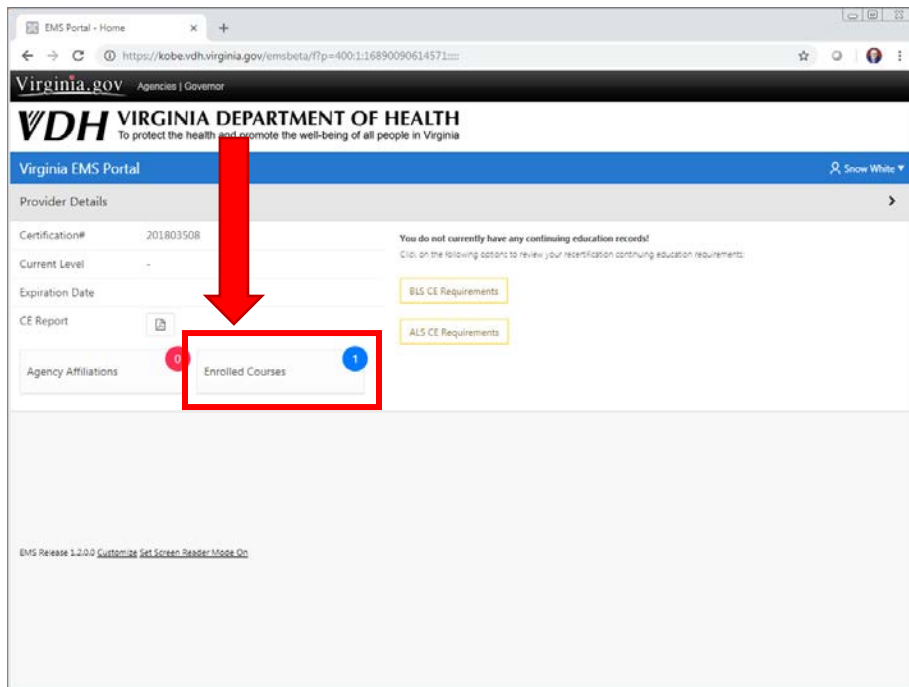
EMS Portal - Home ×

https://kobe.vdh.virginia.gov/emsbeta/f?p=400:1:16890090614571::::

Virginia.gov Agencies | Governor

VDH VIRGINIA DEPARTMENT OF HEALTH
To protect the health and promote the well-being of all people in Virginia

Virginia EMS Portal

Snow White

Provider Details

Certification# 201803508
Current Level -
Expiration Date
CE Report

Agency Affiliations 0
Enrolled Courses 1

You do not currently have any continuing education records!
Click on the following options to review your recertification continuing education requirements:

BLS CE Requirements

ALS CE Requirements

EMS Release 1.2.0.0 Customize Set Screen Reader Mode On